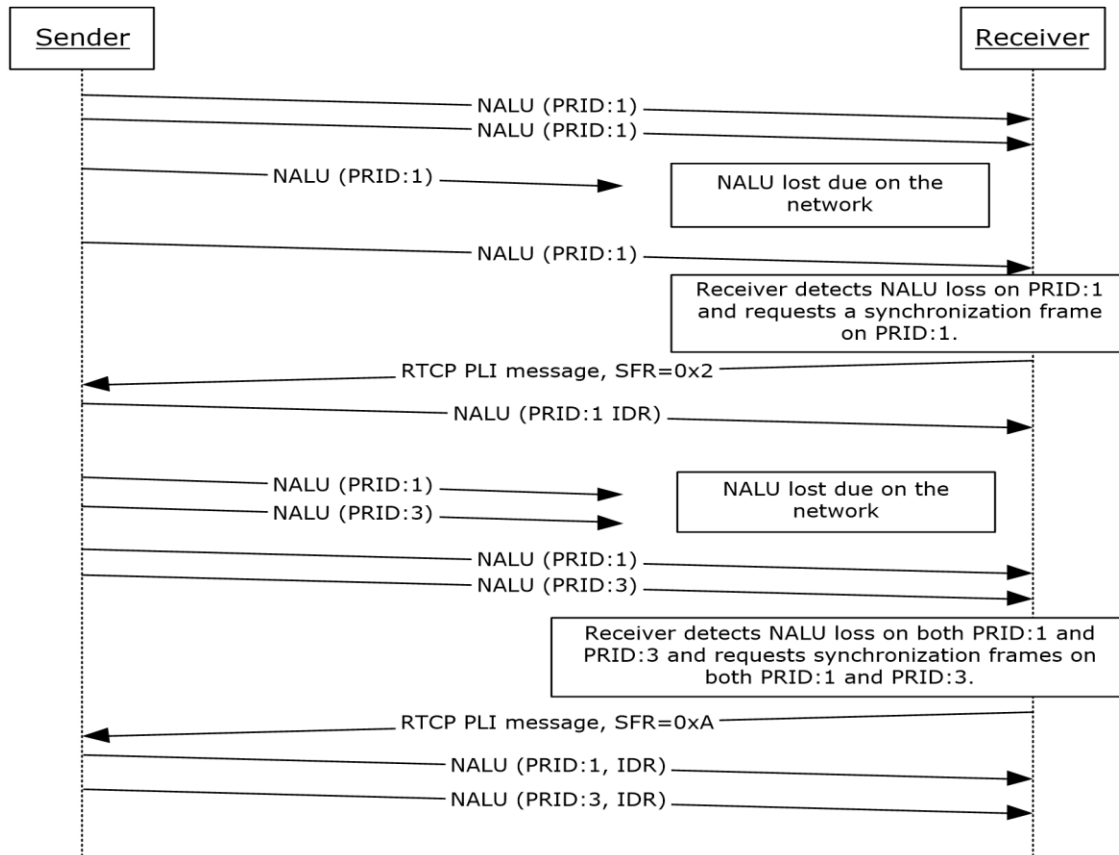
Sender

Receiver

NALU (PRID:1)

NALU (PRID:1)

NALU (PRID:1)

NALU lost due on the network

NALU (PRID:1)

Receiver detects NALU loss on PRID:1 and requests a synchronization frame on PRID:1.

RTCP PLI message, SFR=0x2

NALU (PRID:1 IDR)

NALU (PRID:1)

NALU (PRID:3)

NALU lost due on the network

NALU (PRID:1)

NALU (PRID:3)

Receiver detects NALU loss on both PRID:1 and PRID:3 and requests synchronization frames on both PRID:1 and PRID:3.

RTCP PLI message, SFR=0xA

NALU (PRID:1, IDR)

NALU (PRID:3, IDR)